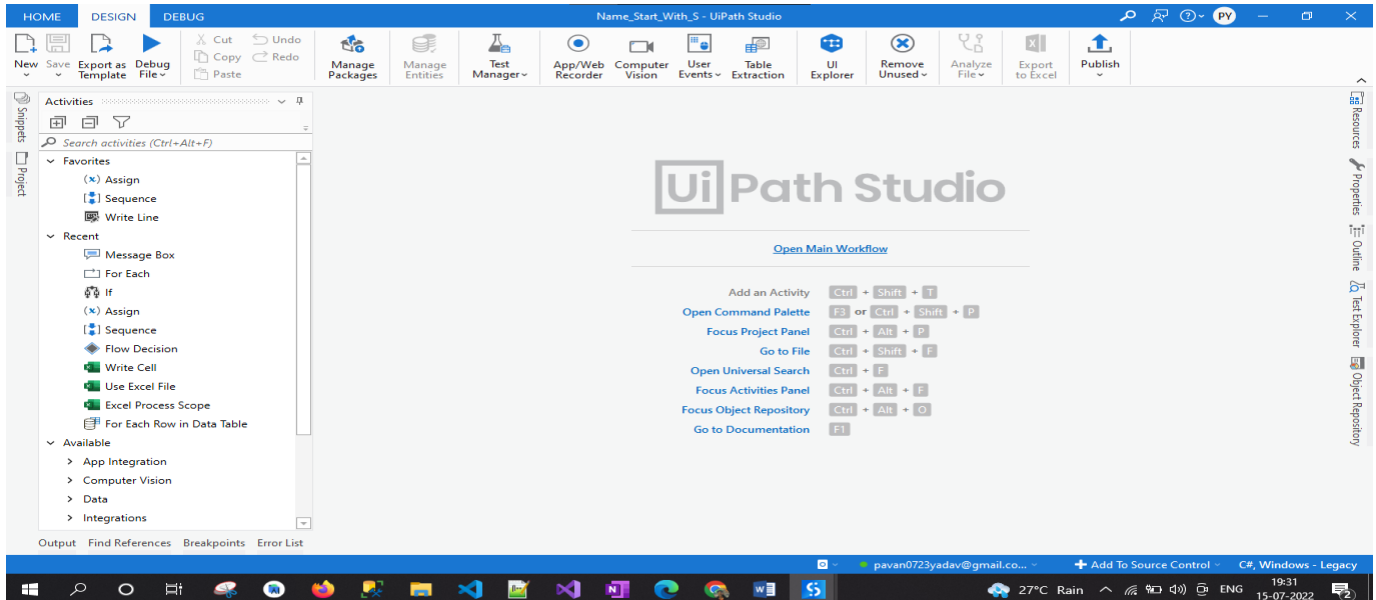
HOME DESIGN DEBUG

Name_Start_With_S - UiPath Studio

PY

New Save Export as Template Debug File Cut Copy Paste Undo Redo Manage Packages Manage Entities Test Manager App/Web Recorder Computer Vision User Events Table Extraction UI Explorer Remove Unused Analyze File Export to Excel Publish

Snippets Project

Activities

Search activities (Ctrl+Alt+F)

Favorites
Assign
Sequence
Write Line
Recent
Message Box
For Each
If
Assign
Sequence
Flow Decision
Write Cell
Use Excel File
Excel Process Scope
For Each Row in Data Table
Available
App Integration
Computer Vision
Data
Integrations

UiPath Studio

Open Main Workflow

Add an Activity Ctrl + Shift + T
Open Command Palette F3 or Ctrl + Shift + P
Focus Project Panel Ctrl + Alt + P
Go to File Ctrl + Shift + F
Open Universal Search Ctrl + F
Focus Activities Panel Ctrl + Alt + F
Focus Object Repository Ctrl + Alt + O
Go to Documentation F1

Resources Properties Outline Test Explorer Object Repository

Output Find References Breakpoints Error List

pavan0723yadav@gmail.co... Add To Source Control C#, Windows - Legacy

27°C Rain ENG 19:31 15-07-2022 2